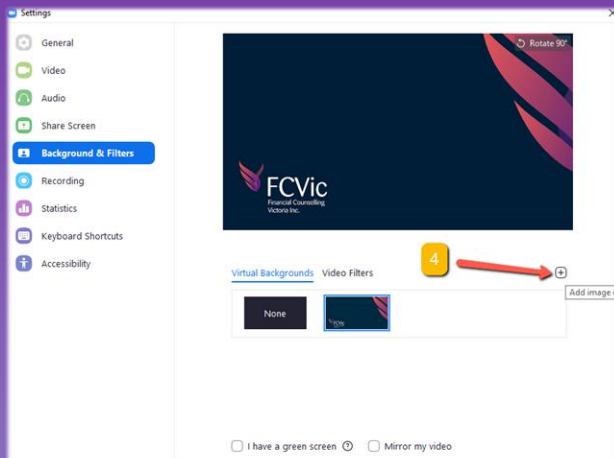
Settings

General
Video
Audio
Share Screen
Background & Filters
Recording
Statistics
Keyboard Shortcuts
Accessibility

Rotate 90°

FCVic
Financial Counselling Victoria Inc.

4

Virtual Backgrounds  Video Filters

Add image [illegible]

None

FCVic

I have a green screen
Mirror my video